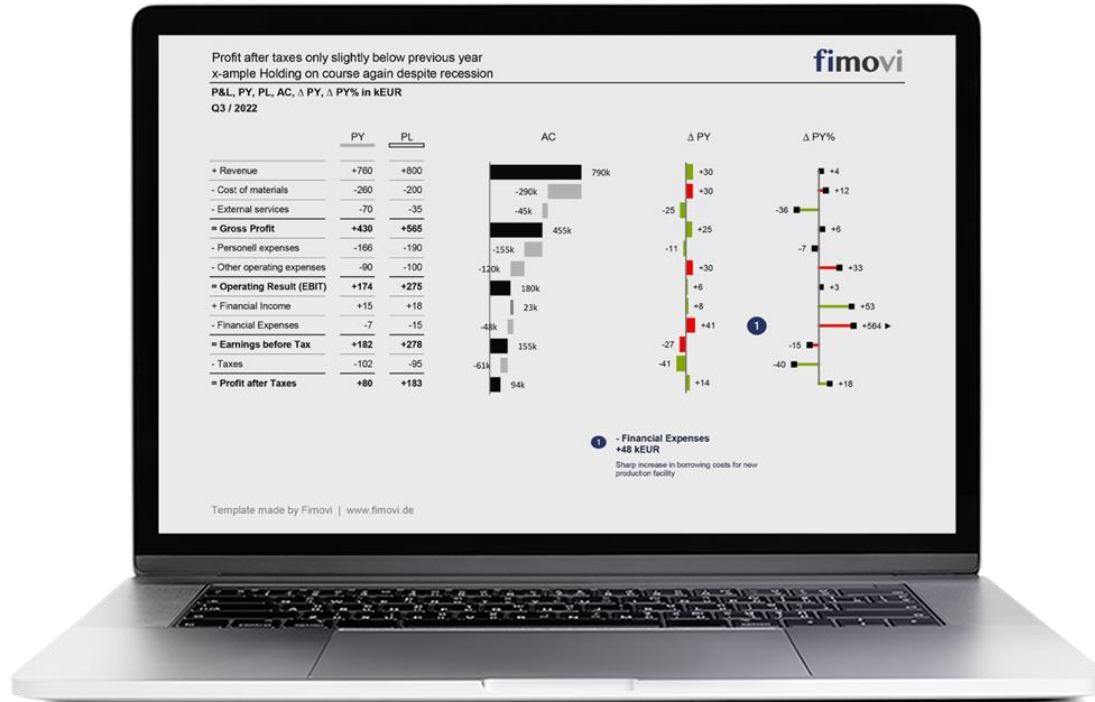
Profit after taxes only slightly below previous year
x-ample Holding on course again despite recession

fimovi

P&L, PY, PL, AC, Δ PY, Δ PY% in kEUR
Q3 / 2022

| | PY | PL |
|---|---|---|
| + Revenue | +760 | +800 |
| - Cost of materials | -260 | -200 |
| - External services | -70 | -35 |
| = Gross Profit | +430 | +565 |
| - Personell expenses | -166 | -190 |
| - Other operating expenses | -90 | -100 |
| = Operating Result (EBIT) | +174 | +275 |
| + Financial Income | +15 | +18 |
| - Financial Expenses | -7 | -15 |
| = Earnings before Tax | +182 | +278 |
| - Taxes | -102 | -95 |
| = Profit after Taxes | +80 | +183 |

AC
790k
-290k
-45k
455k
-155k
-120k
180k
23k
-48k
155k
-61k
94k

Δ PY
+30
+30
-25
+25
-11
+30
+6
+8
+41
-27
-41
+14

Δ PY%
+4
+12
-36
+6
-7
+33
+3
+53
1
+564 ▶
-15
-40
+18

1 - Financial Expenses
+48 kEUR
Sharp increase in borrowing costs for new production facility

Template made by Fimovi | www.fimovi.de